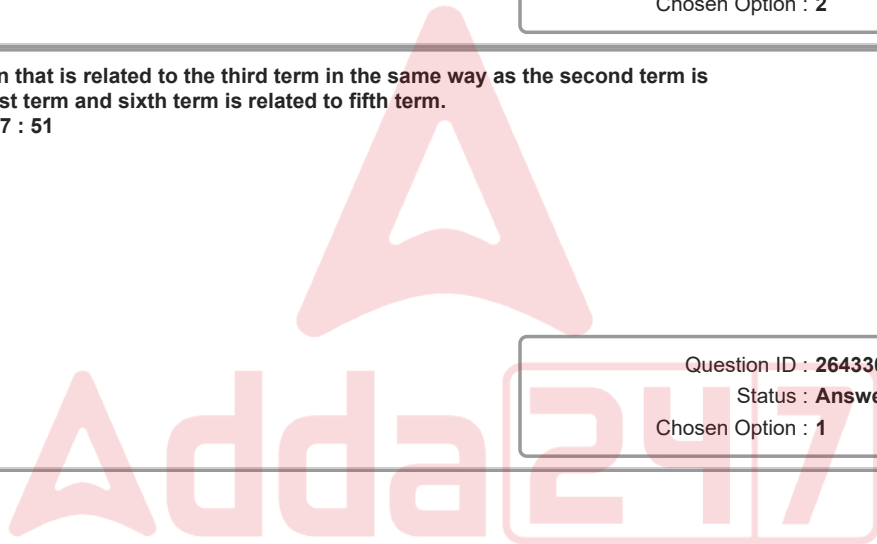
Chosen Option : 2

n that is related to the third term in the same way as the second term is st term and sixth term is related to fifth term.
7 : 51

Question ID : 26433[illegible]
Status : Answe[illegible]
Chosen Option : 1

Adda247